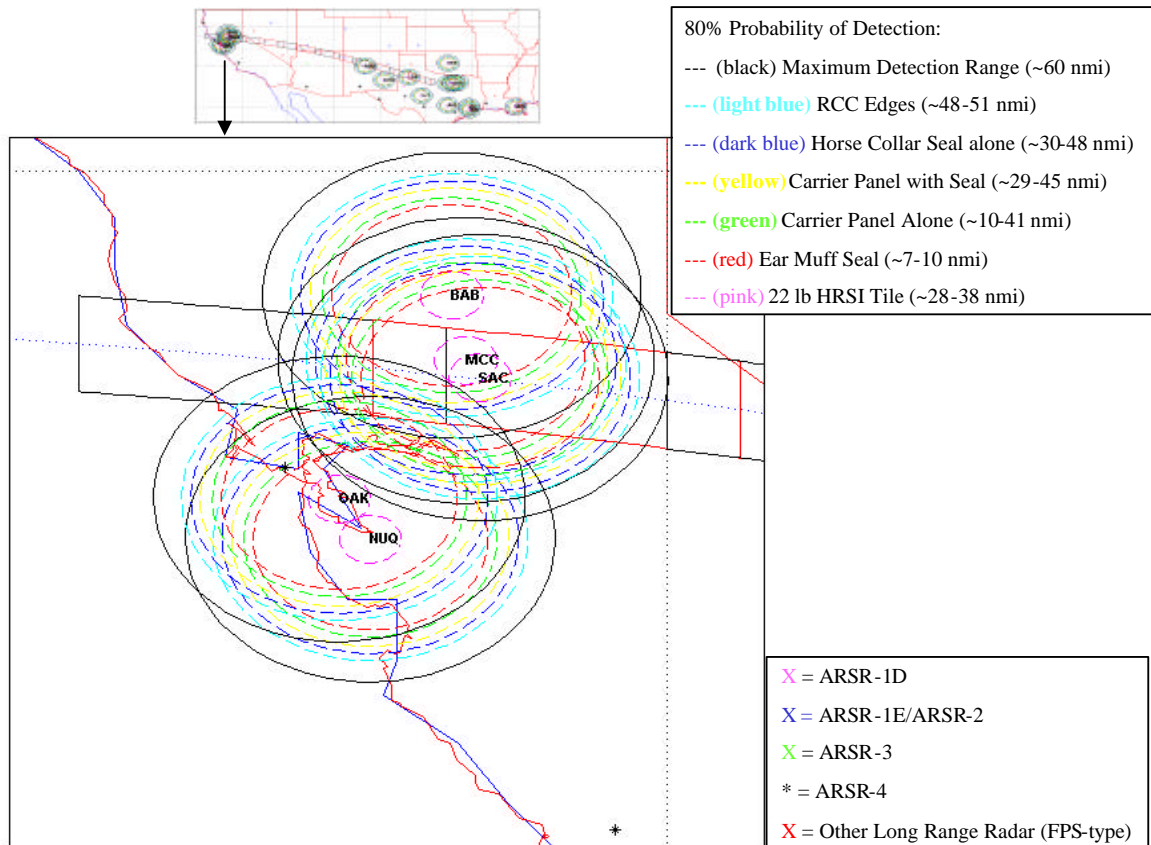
80% Probability of Detection:

--- (black) Maximum Detection Range (~60 nmi)

--- (light blue) RCC Edges (~48-51 nmi)

--- (dark blue) Horse Collar Seal alone (~30-48 nmi)

--- (yellow) Carrier Panel with Seal (~29-45 nmi)

--- (green) Carrier Panel Alone (~10-41 nmi)

--- (red) Ear Muff Seal (~7-10 nmi)

--- (pink) 22 lb HRSI Tile (~28-38 nmi)

BAB

MCC

SAC

OAK

NUQ

X = ARSR-1D

X = ARSR-1E/ARSR-2

X = ARSR-3

* = ARSR-4

X = Other Long Range Radar (FPS-type)